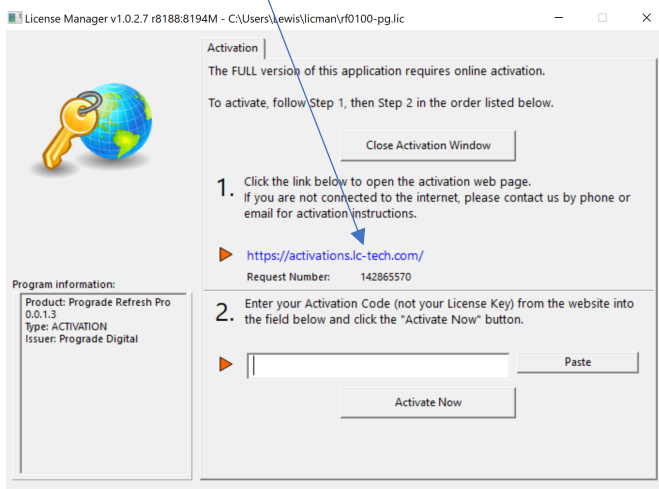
License Manager v1.0.2.7 r8188:8194M - C:\Users\Lewis\licman\rf0100-pg.lic

Activation

The FULL version of this application requires online activation.

To activate, follow Step 1, then Step 2 in the order listed below.

Close Activation Window

1. Click the link below to open the activation web page. If you are not connected to the internet, please contact us by phone or email for activation instructions.

https://activations.lc-tech.com/

Request Number: 142865570

Program information:

Product: Prograde Refresh Pro 0.0.1.3
Type: ACTIVATION
Issuer: Prograde Digital

2. Enter your Activation Code (not your License Key) from the website into the field below and click the "Activate Now" button.

Paste

Activate Now